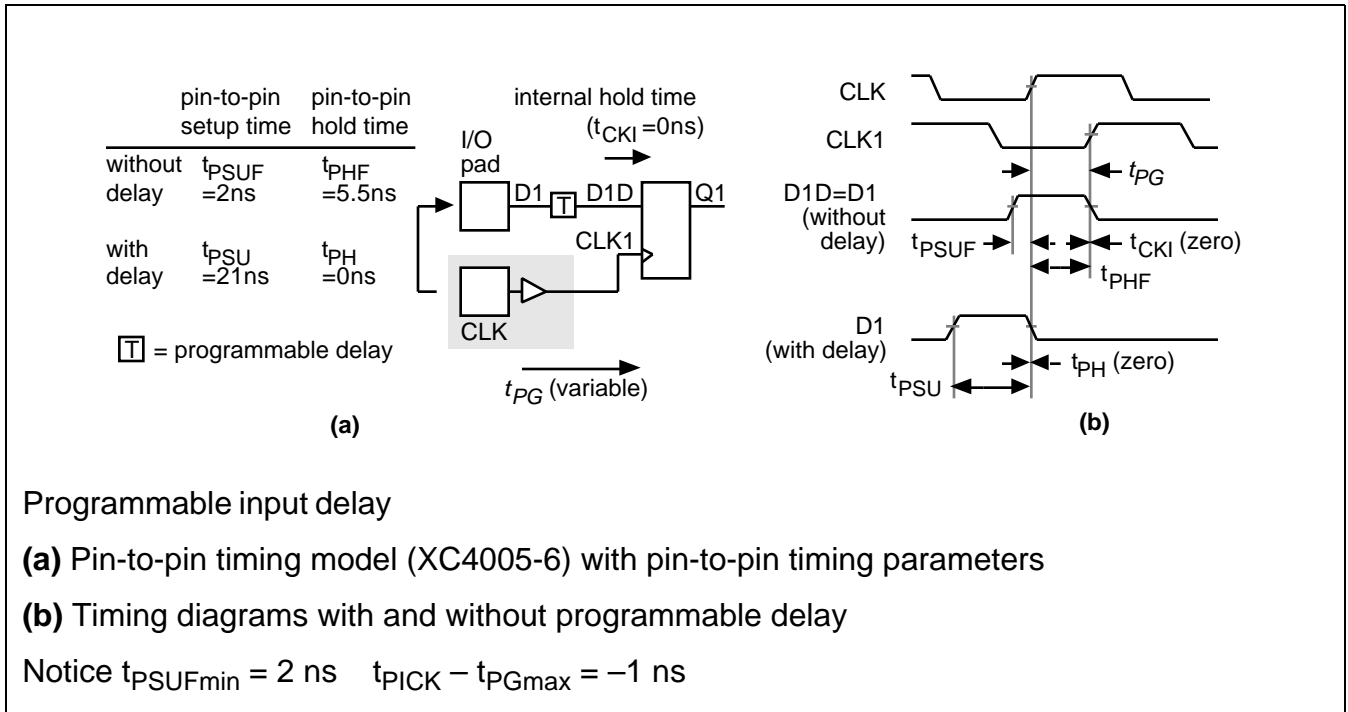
| | pin-to-pin setup time | pin-to-pin hold time |
|---|---|---|
| without delay | $t_{PSUF}$ =2ns | $t_{PHF}$ =5.5ns |
| with delay | $t_{PSU}$ =21ns | $t_{PH}$ =0ns |

T = programmable delay

internal hold time ($t_{CKI}$ =0ns)

I/O pad

D1

T

D1D

Q1

CLK1

CLK

$t_{PG}$ (variable)

(a)

CLK

CLK1

$t_{PG}$

D1D=D1 (without delay)

$t_{PSUF}$

$t_{CKI}$ (zero)

$t_{PHF}$

D1 (with delay)

$t_{PH}$ (zero)

$t_{PSU}$

(b)

Programmable input delay

(a) Pin-to-pin timing model (XC4005-6) with pin-to-pin timing parameters

(b) Timing diagrams with and without programmable delay

Notice $t_{PSUFmin}$ = 2 ns $t_{PICK} - t_{PGmax}$ = –1 ns